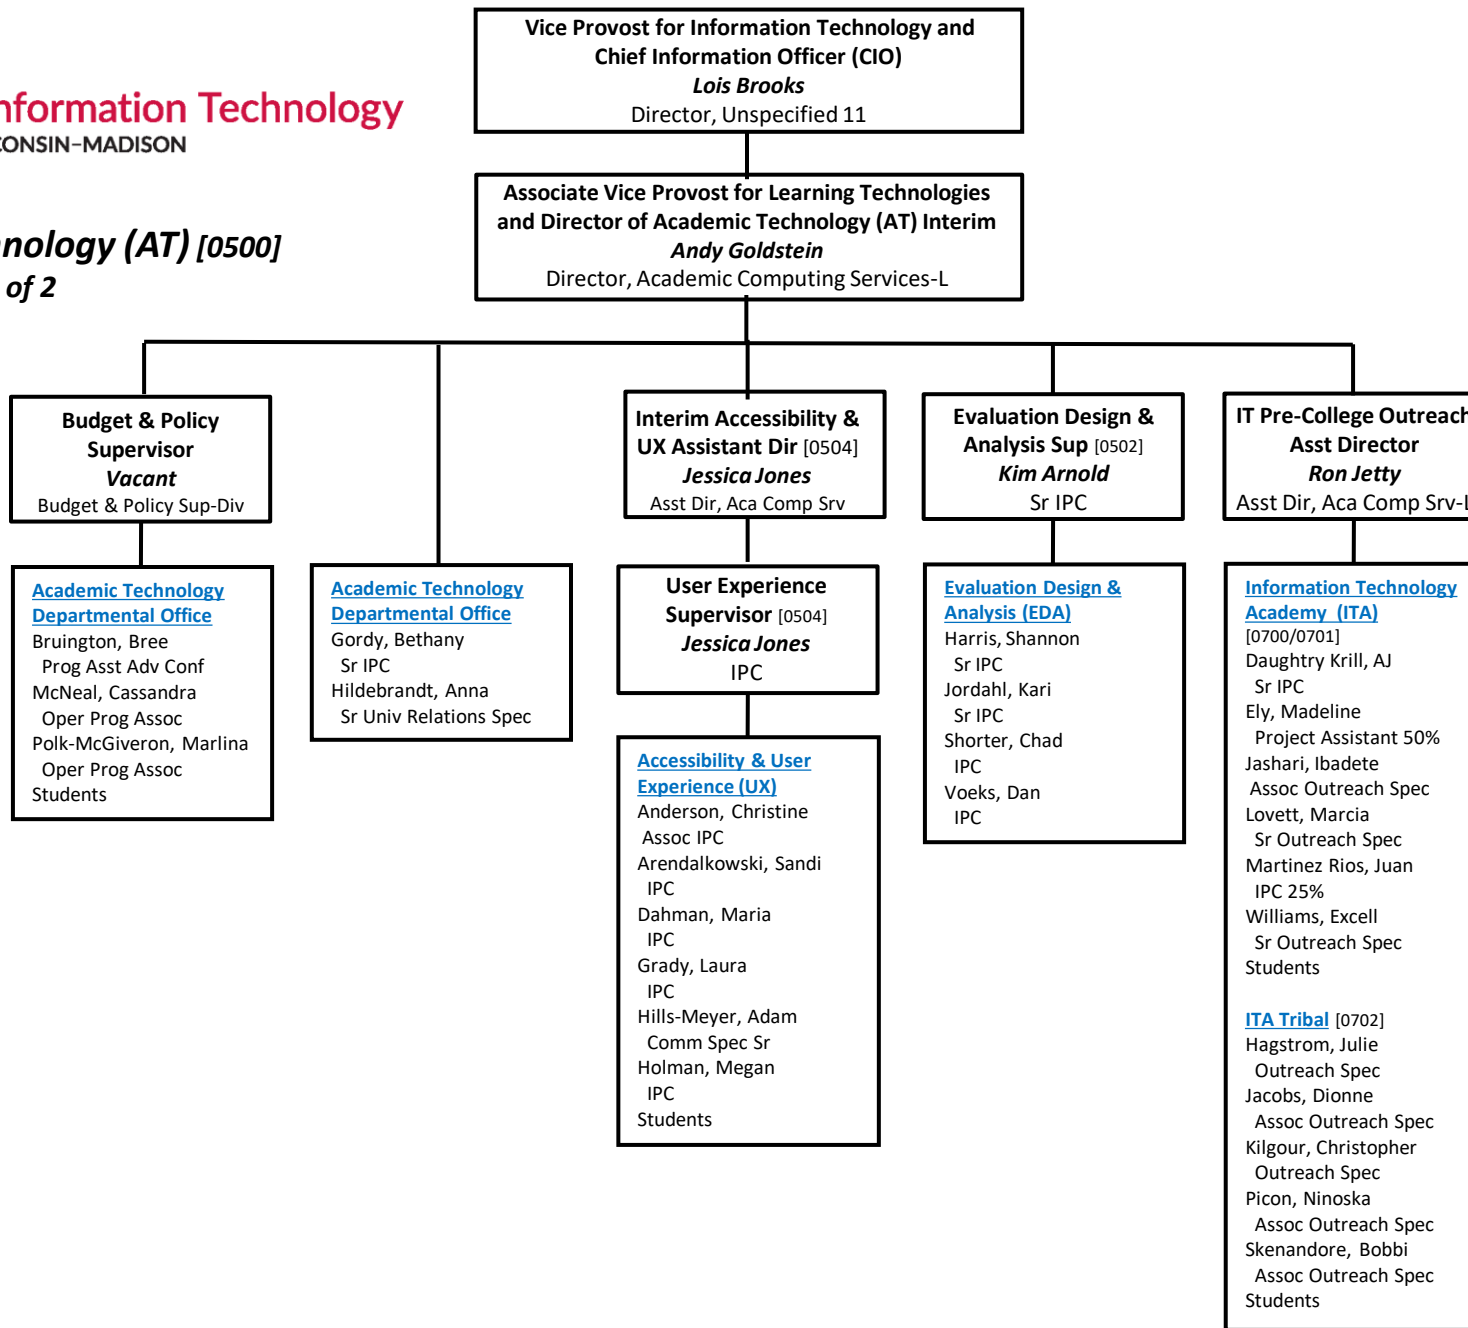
nformation Technology
CONSIN–MADISON

nology (AT) [0500]
of 2

Vice Provost for Information Technology and Chief Information Officer (CIO)
Lois Brooks
Director, Unspecified 11

Associate Vice Provost for Learning Technologies and Director of Academic Technology (AT) Interim
Andy Goldstein
Director, Academic Computing Services-L

Budget & Policy Supervisor
Vacant
Budget & Policy Sup-Div

Academic Technology Departmental Office
Bruington, Bree
Prog Asst Adv Conf
McNeal, Cassandra
Oper Prog Assoc
Polk-McGiveron, Marlina
Oper Prog Assoc
Students

Academic Technology Departmental Office
Gordy, Bethany
Sr IPC
Hildebrandt, Anna
Sr Univ Relations Spec

Interim Accessibility & UX Assistant Dir [0504]
Jessica Jones
Asst Dir, Aca Comp Srv

User Experience Supervisor [0504]
Jessica Jones
IPC

Accessibility & User Experience (UX)
Anderson, Christine
Assoc IPC
Arendalkowski, Sandi
IPC
Dahman, Maria
IPC
Grady, Laura
IPC
Hills-Meyer, Adam
Comm Spec Sr
Holman, Megan
IPC
Students

Evaluation Design & Analysis Sup [0502]
Kim Arnold
Sr IPC

Evaluation Design & Analysis (EDA)
Harris, Shannon
Sr IPC
Jordahl, Kari
Sr IPC
Shorter, Chad
IPC
Voeks, Dan
IPC

IT Pre-College Outreach Asst Director
Ron Jetty
Asst Dir, Aca Comp Srv-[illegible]

Information Technology Academy (ITA)
[0700/0701]
Daughtry Krill, AJ
Sr IPC
Ely, Madeline
Project Assistant 50%
Jashari, Ibadete
Assoc Outreach Spec
Lovett, Marcia
Sr Outreach Spec
Martinez Rios, Juan
IPC 25%
Williams, Excell
Sr Outreach Spec
Students

ITA Tribal [0702]
Hagstrom, Julie
Outreach Spec
Jacobs, Dionne
Assoc Outreach Spec
Kilgour, Christopher
Outreach Spec
Picon, Ninoska
Assoc Outreach Spec
Skenandore, Bobbi
Assoc Outreach Spec
Students